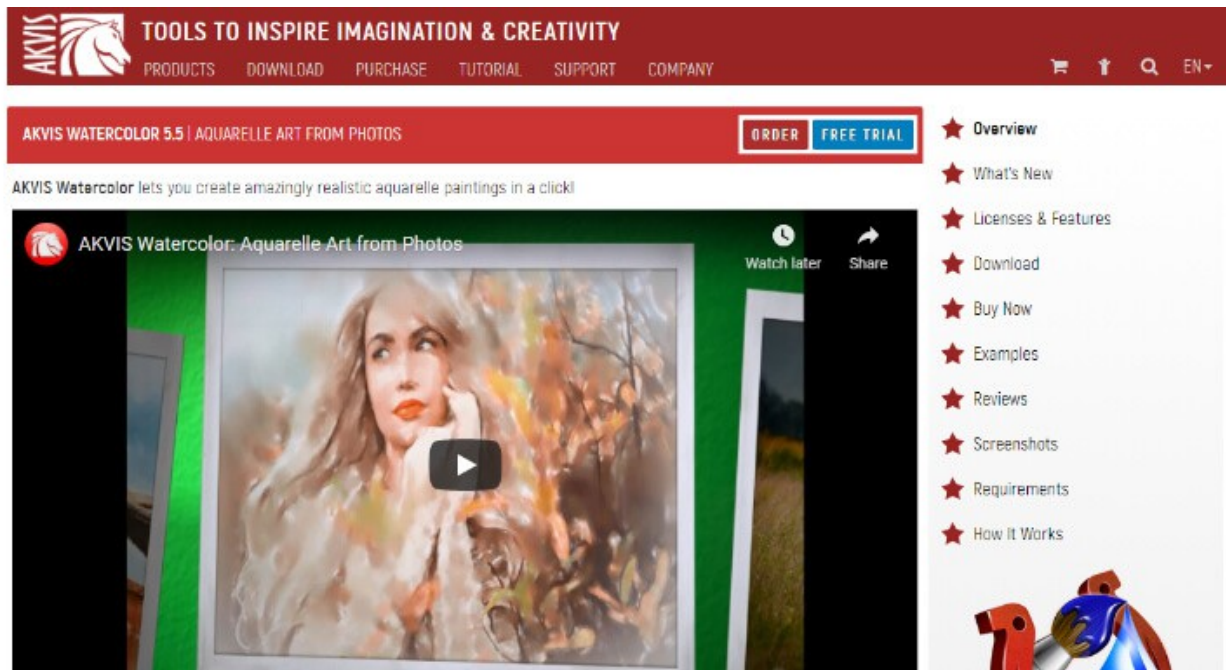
AKVIS

TOOLS TO INSPIRE IMAGINATION & CREATIVITY

PRODUCTS DOWNLOAD PURCHASE TUTORIAL SUPPORT COMPANY

EN

AKVIS WATERCOLOR 5.5 | AQUARELLE ART FROM PHOTOS

ORDER FREE TRIAL

AKVIS Watercolor lets you create amazingly realistic aquarelle paintings in a click!

AKVIS Watercolor: Aquarelle Art from Photos

Watch later

Share

Overview

What's New

Licenses & Features

Download

Buy Now

Examples

Reviews

Screenshots

Requirements

How It Works